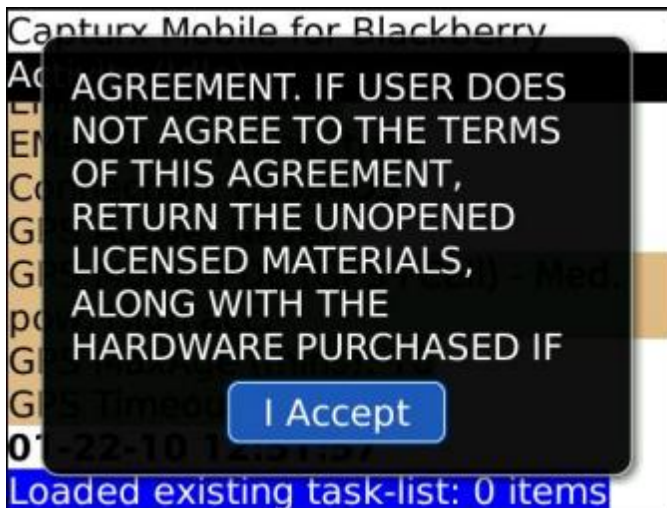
Capturx Mobile for Blackberry

Ac

E

EM

Co

GP

GI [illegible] - Med.

pc

GI

GPS Timeou

01-22-10 12:51:57

Loaded existing task-list: 0 items

AGREEMENT. IF USER DOES NOT AGREE TO THE TERMS OF THIS AGREEMENT, RETURN THE UNOPENED LICENSED MATERIALS, ALONG WITH THE HARDWARE PURCHASED IF

I Accept